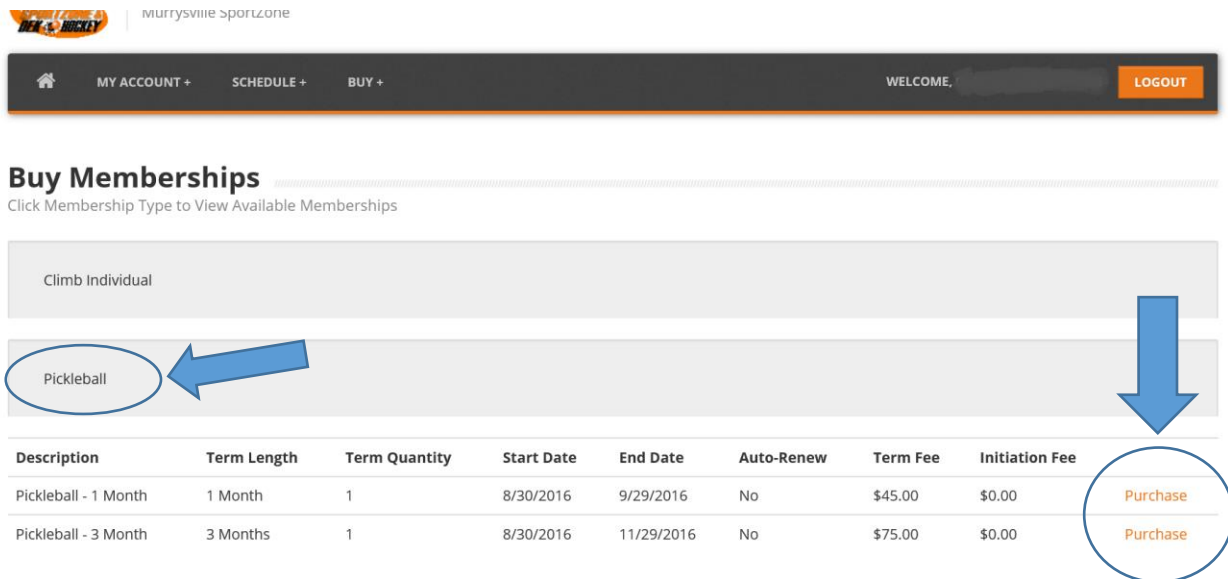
DEK HOCKEY | Murrysville SportZone

MY ACCOUNT + SCHEDULE + BUY + WELCOME, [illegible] LOGOUT

Buy Memberships
Click Membership Type to View Available Memberships

Climb Individual

Pickleball

| Description | Term Length | Term Quantity | Start Date | End Date | Auto-Renew | Term Fee | Initiation Fee | |
|---|---|---|---|---|---|---|---|---|
| Pickleball - 1 Month | 1 Month | 1 | 8/30/2016 | 9/29/2016 | No | \$45.00 | \$0.00 | Purchase |
| Pickleball - 3 Month | 3 Months | 1 | 8/30/2016 | 11/29/2016 | No | \$75.00 | \$0.00 | Purchase |